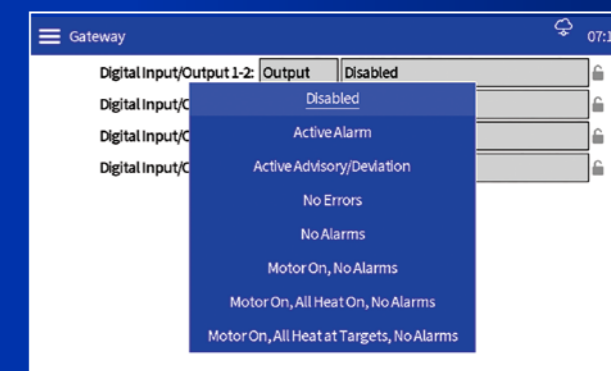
Gateway

07:1

Digital Input/Output 1-2: Output Disabled

Digital Input/C

Digital Input/C

Digital Input/C

Disabled

Active Alarm

Active Advisory/Deviation

No Errors

No Alarms

Motor On, No Alarms

Motor On, All Heat On, No Alarms

Motor On, All Heat at Targets, No Alarms